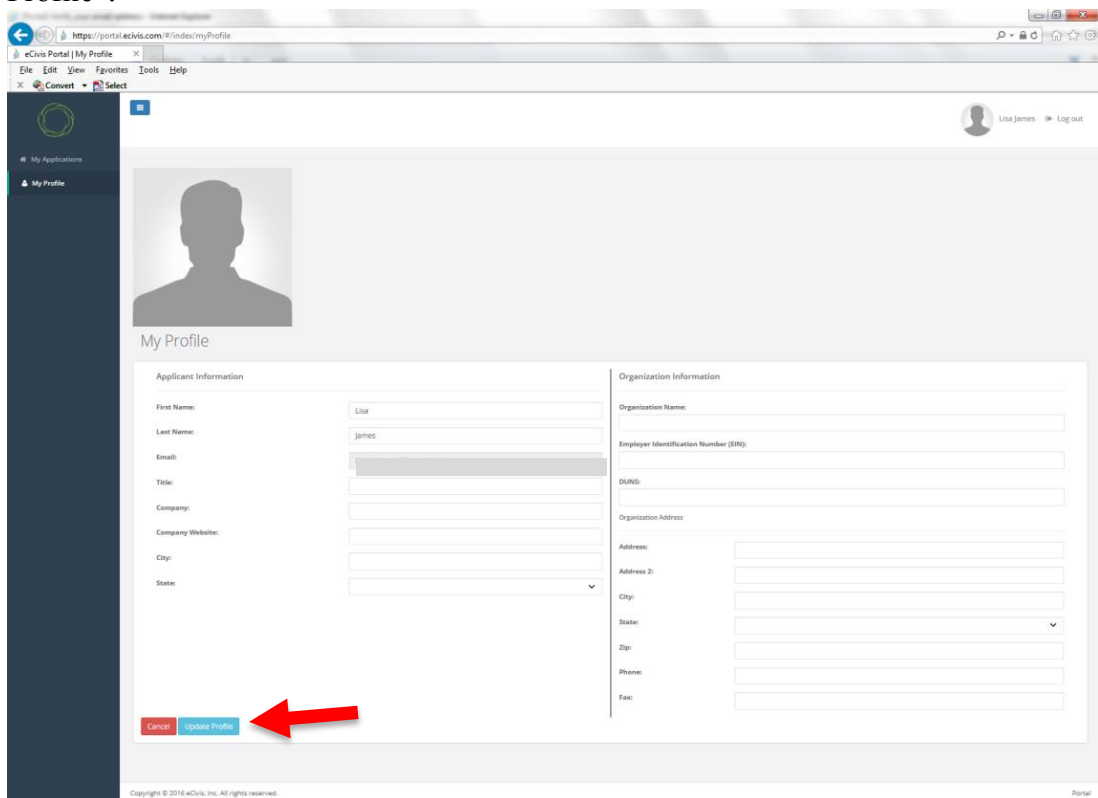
Profile".

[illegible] - Internet Explorer

https://portal.ecivis.com/#/index/myProfile

eCivis Portal | My Profile

File Edit View Favorites Tools Help

Convert Select

My Applications

My Profile

Lisa James Log out

My Profile

Applicant Information

First Name: Lisa

Last Name: James

Email: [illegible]

Title:

Company:

Company Website:

City:

State:

Organization Information

Organization Name:

Employer Identification Number (EIN):

DUNS:

Organization Address

Address:

Address 2:

City:

State:

Zip:

Phone:

Fax:

Cancel Update Profile

Copyright © 2016 eCivis, Inc. All rights reserved.

Portal